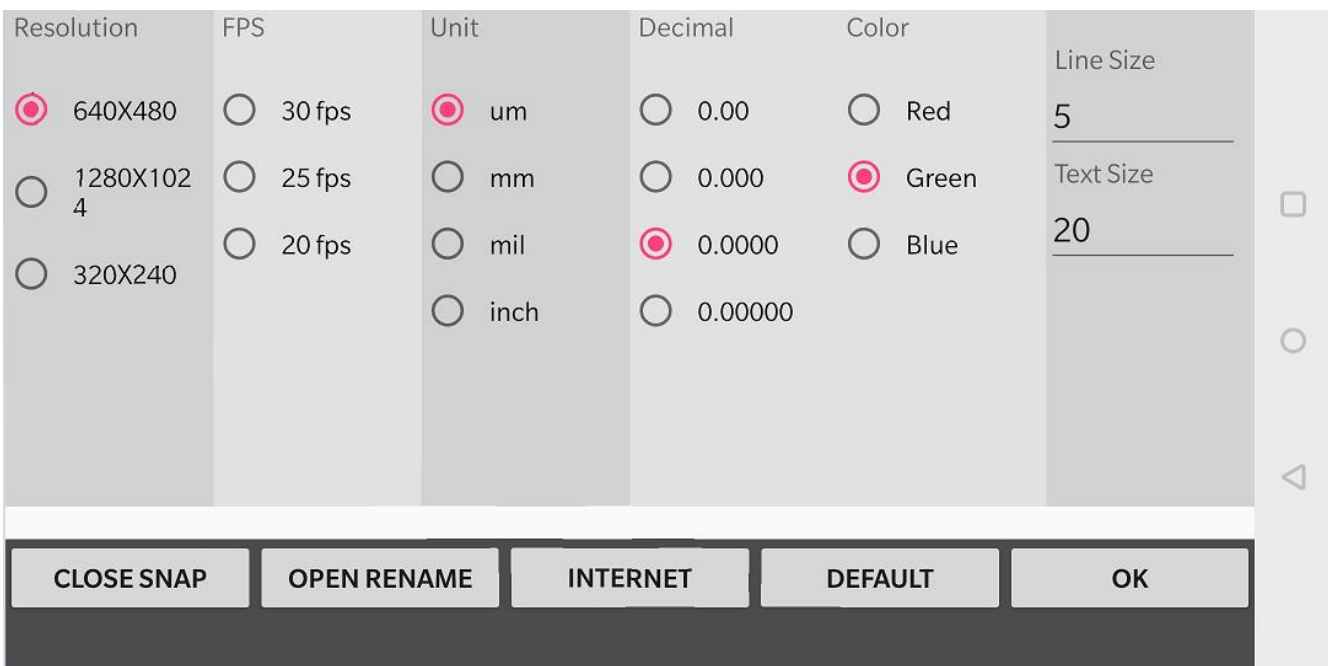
Resolution

640X480

1280X102
4

320X240

FPS

30 fps

25 fps

20 fps

Unit

um

mm

mil

inch

Decimal

0.00

0.000

0.0000

0.00000

Color

Red

Green

Blue

Line Size

5

Text Size

20

CLOSE SNAP

OPEN RENAME

INTERNET

DEFAULT

OK